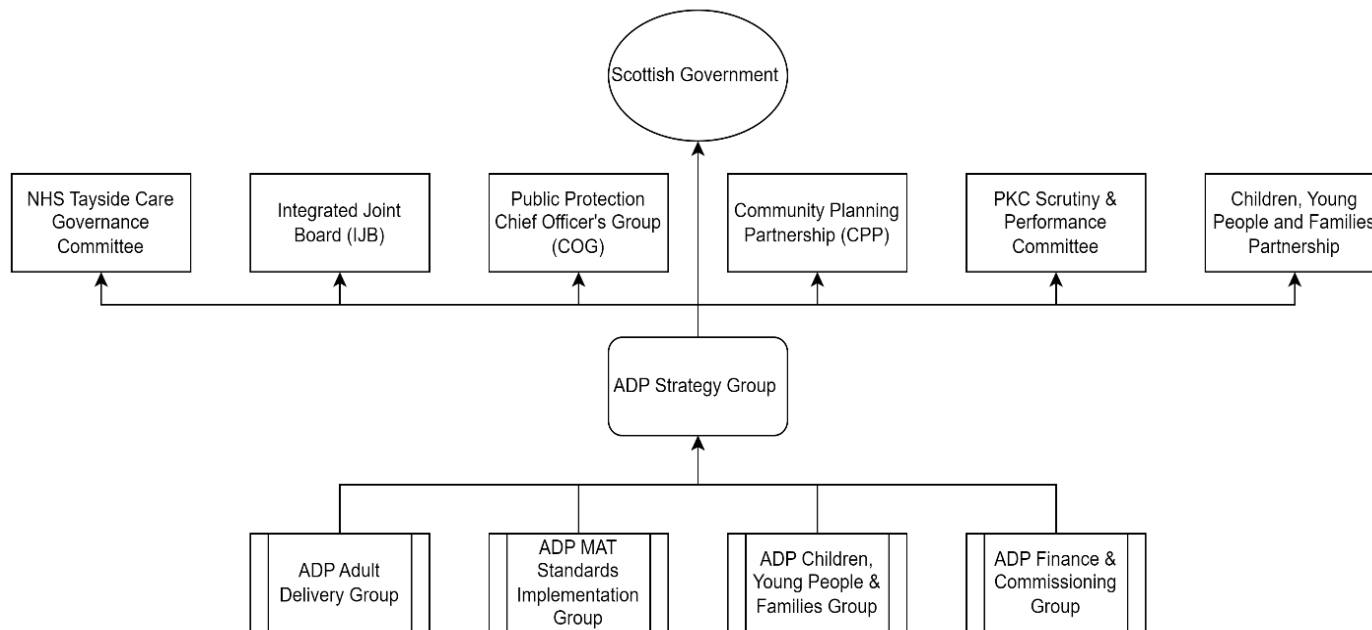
Scottish Government

NHS Tayside Care Governance Committee

Integrated Joint Board (IJB)

Public Protection Chief Officer's Group (COG)

Community Planning Partnership (CPP)

PKC Scrutiny & Performance Committee

Children, Young People and Families Partnership

ADP Strategy Group

ADP Adult Delivery Group

ADP MAT Standards Implementation Group

ADP Children, Young People & Families Group

ADP Finance & Commissioning Group